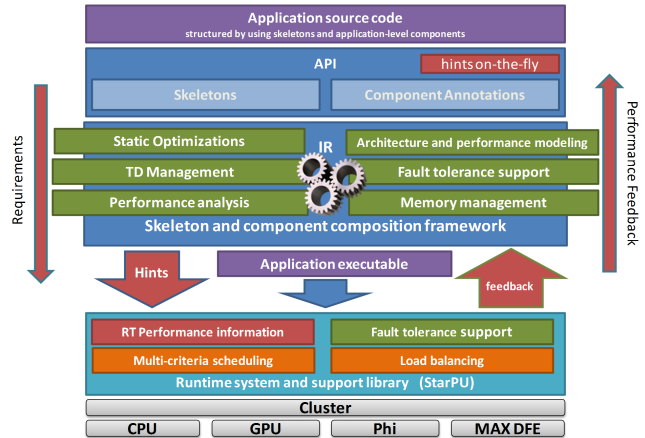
Application source code
structured by using skeletons and application-level components

API
hints on-the-fly
Skeletons
Component Annotations

Requirements

Performance Feedback

IR
Static Optimizations
Architecture and performance modeling
TD Management
Fault tolerance support
Performance analysis
Memory management
Skeleton and component composition framework

Hints
Application executable
feedback

RT Performance information
Fault tolerance support
Multi-criteria scheduling
Load balancing
Runtime system and support library (StarPU)

Cluster
CPU
GPU
Phi
MAX DFE